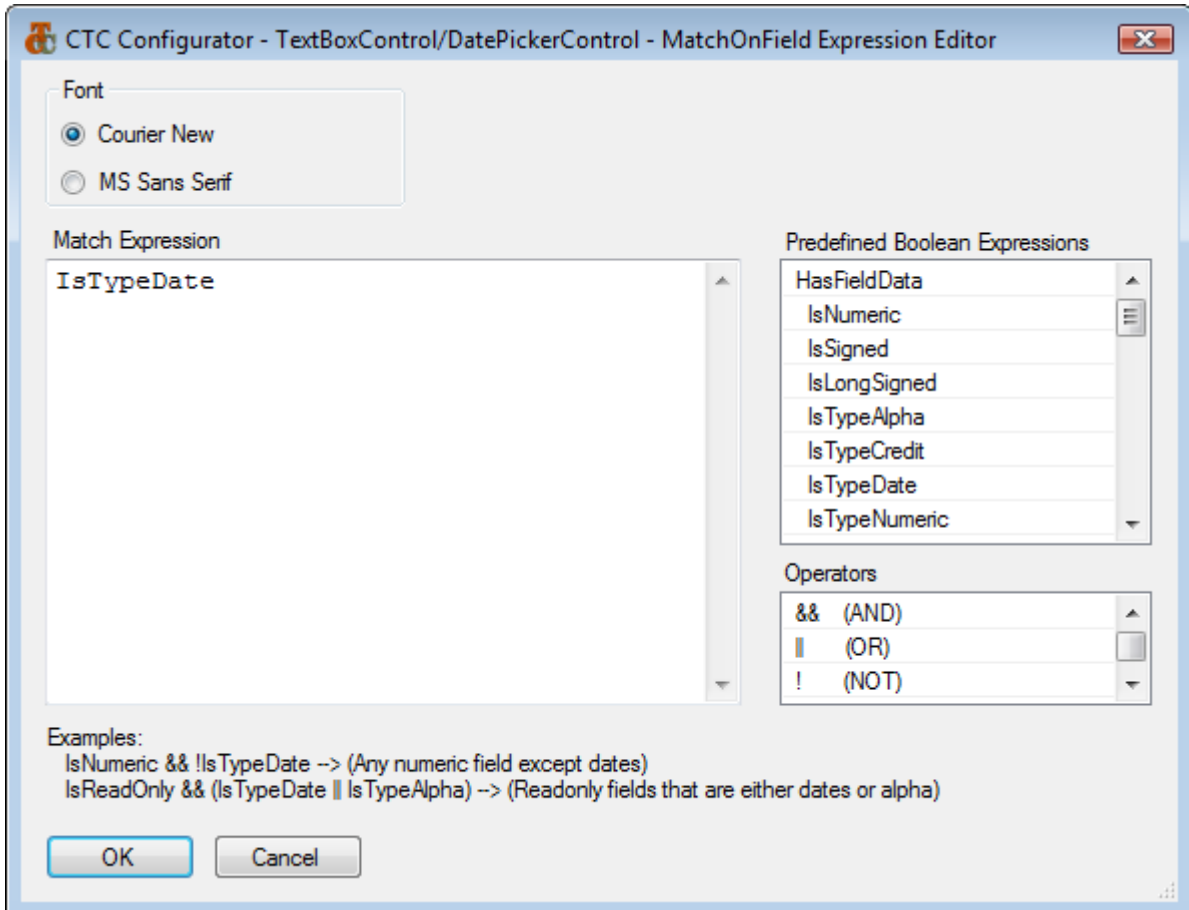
CTC Configurator - TextBoxControl/DatePickerControl - MatchOnField Expression Editor

Font
Courier New
MS Sans Serif

Match Expression
IsTypeDate

Predefined Boolean Expressions
HasFieldData
IsNumeric
IsSigned
IsLongSigned
IsTypeAlpha
IsTypeCredit
IsTypeDate
IsTypeNumeric

Operators
&& (AND)
|| (OR)
! (NOT)

Examples:
IsNumeric && !IsTypeDate --> (Any numeric field except dates)
IsReadOnly && (IsTypeDate || IsTypeAlpha) --> (Readonly fields that are either dates or alpha)

OK
Cancel